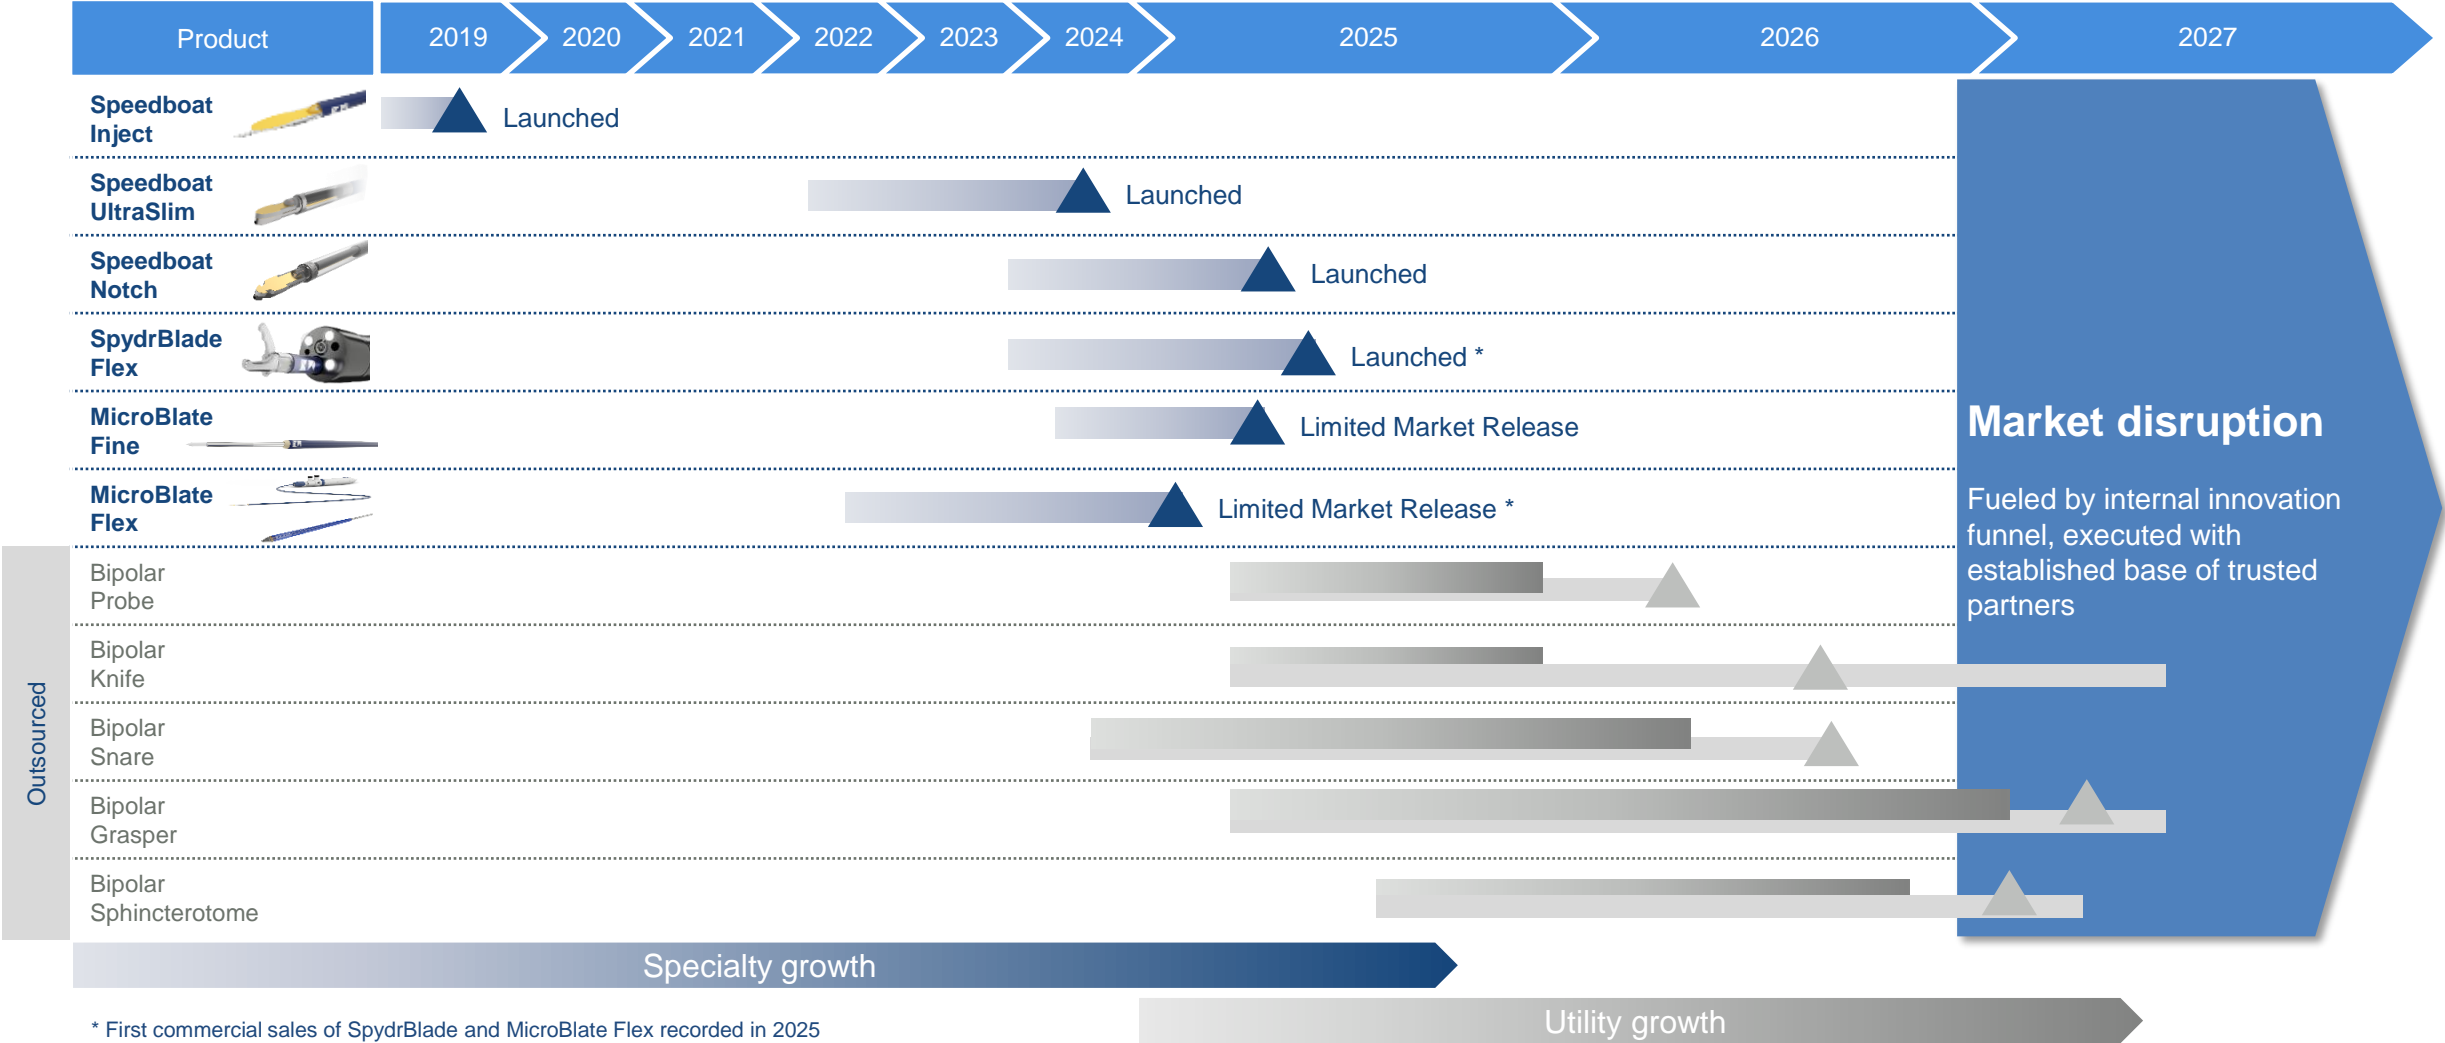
| Product | 2019 | 2020 | 2021 | 2022 | 2023 | 2024 | 2025 | 2026 | 2027 |
|---|---|---|---|---|---|---|---|---|---|
| Speedboat Inject | Launched | | | | | | | | |
| Speedboat UltraSlim | | | | | | Launched | | | |
| Speedboat Notch | | | | | | | Launched | | |
| SpydrBlade Flex | | | | | | | Launched * | | |
| MicroBlate Fine | | | | | | | Limited Market Release | | |
| MicroBlate Flex | | | | | | | Limited Market Release * | | |
| Bipolar Probe | | | | | | | | | |
| Bipolar Knife | | | | | | | | | |
| Bipolar Snare | | | | | | | | | |
| Bipolar Grasper | | | | | | | | | |
| Bipolar Sphincterotome | | | | | | | | | |

Outsourced

Market disruption

Fueled by internal innovation funnel, executed with established base of trusted partners

Specialty growth

Utility growth

* First commercial sales of SpydrBlade and MicroBlate Flex recorded in 2025